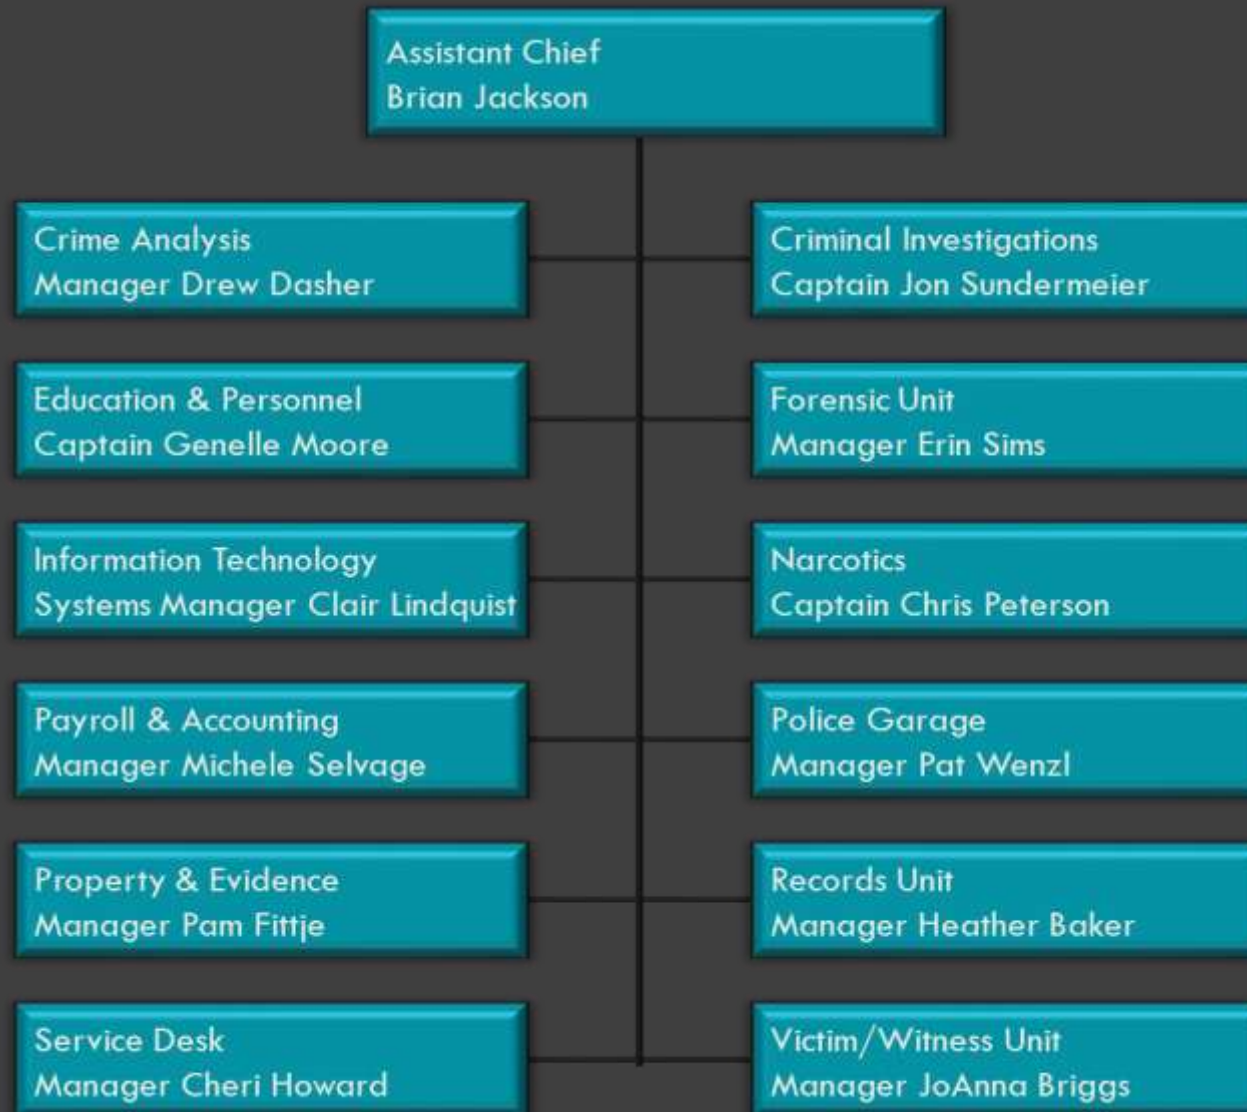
Assistant Chief
Brian Jackson

Crime Analysis
Manager Drew Dasher

Criminal Investigations
Captain Jon Sundermeier

Education & Personnel
Captain Genelle Moore

Forensic Unit
Manager Erin Sims

Information Technology
Systems Manager Clair Lindquist

Narcotics
Captain Chris Peterson

Payroll & Accounting
Manager Michele Selvage

Police Garage
Manager Pat Wenzl

Property & Evidence
Manager Pam Fittje

Records Unit
Manager Heather Baker

Service Desk
Manager Cheri Howard

Victim/Witness Unit
Manager JoAnna Briggs